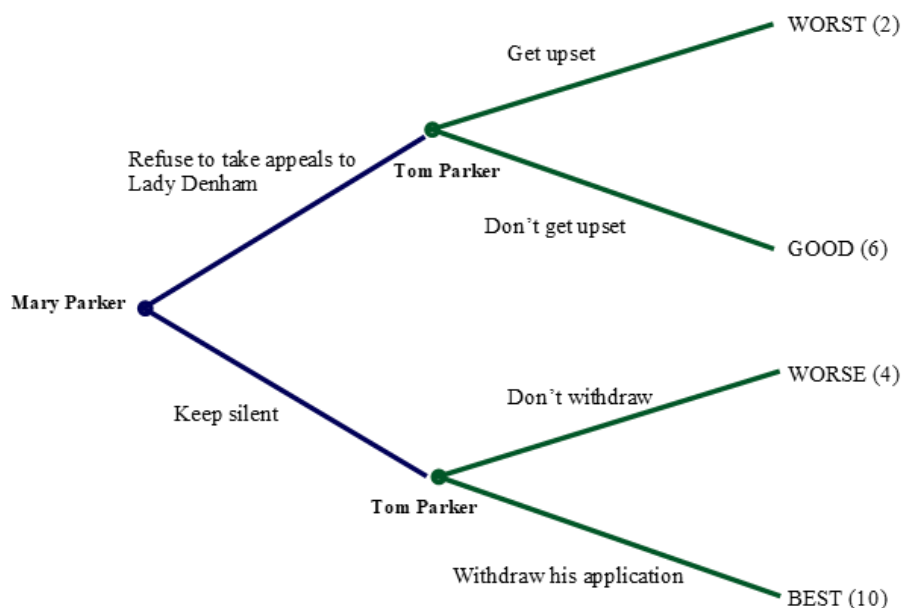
Mary Parker

Refuse to take appeals to Lady Denham

Tom Parker

Get upset

WORST (2)

Don’t get upset

GOOD (6)

Keep silent

Tom Parker

Don’t withdraw

WORSE (4)

Withdraw his application

BEST (10)